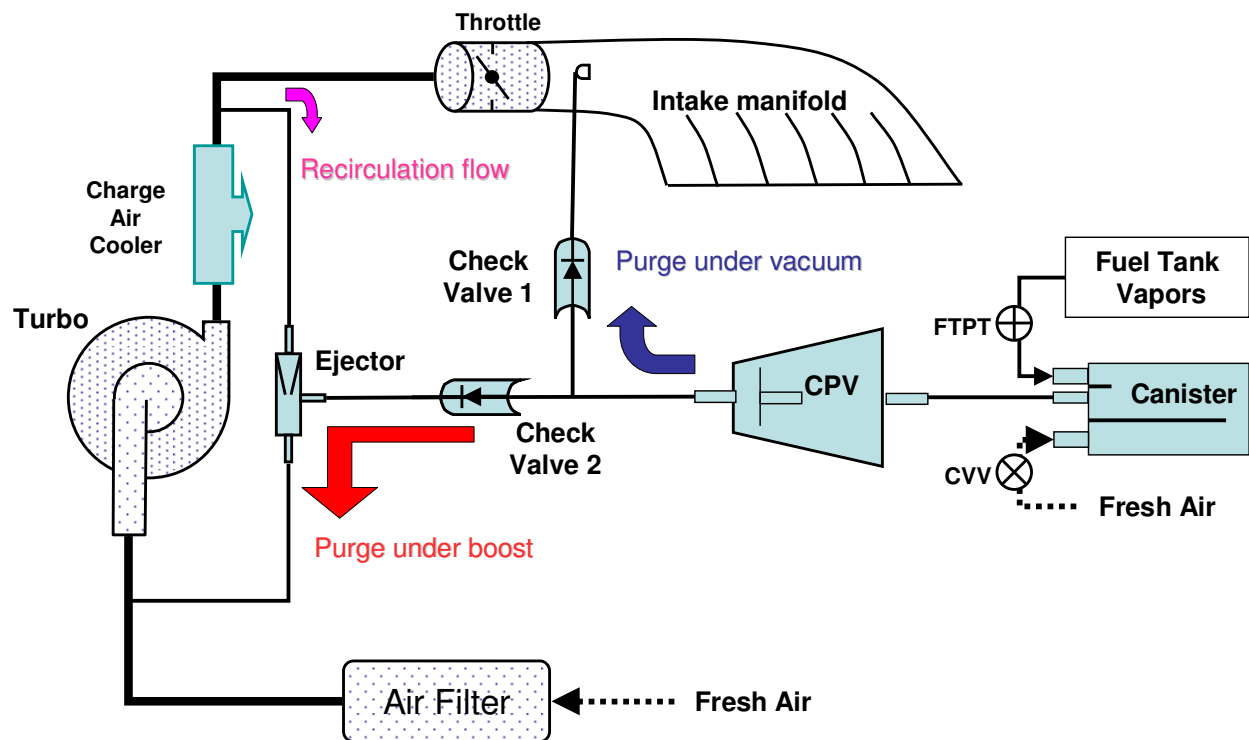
Throttle

Intake manifold

Recirculation flow

Charge Air Cooler

Check Valve 1

Purge under vacuum

Fuel Tank Vapors

FTPT

Turbo

Ejector

CPV

Canister

Check Valve 2

CVV

Fresh Air

Purge under boost

Air Filter

Fresh Air